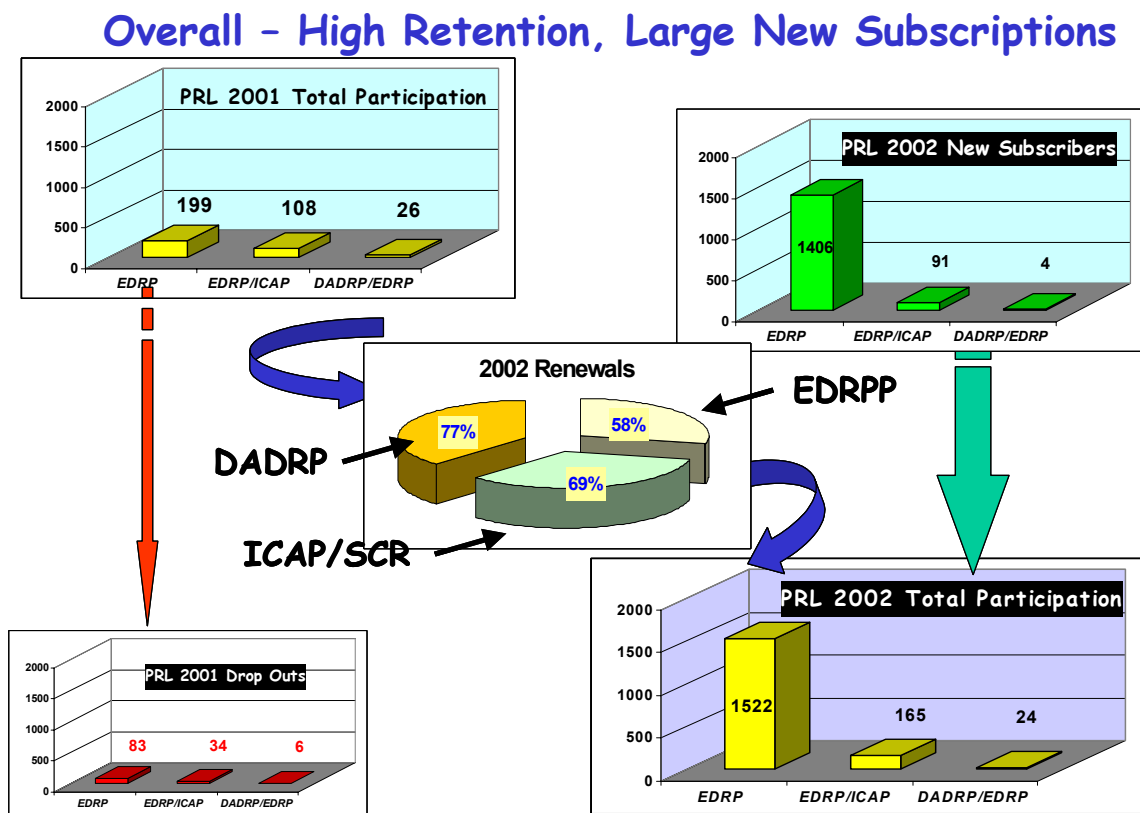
Overall – High Retention, Large New Subscriptions

PRL 2001 Total Participation

2000
1500
1000
500
0

199
108
26

EDRP
EDRP/ICAP
DADRP/EDRP

PRL 2002 New Subscribers

2000
1500
1000
500
0

1406
91
4

EDRP
EDRP/ICAP
DADRP/EDRP

2002 Renewals

77%
58%
69%

EDRPP
DADRP
ICAP/SCR

PRL 2001 Drop Outs

2000
1500
1000
500
0

83
34
6

EDRP
EDRP/ICAP
DADRP/EDRP

PRL 2002 Total Participation

2000
1500
1000
500
0

1522
165
24

EDRP
EDRP/ICAP
DADRP/EDRP